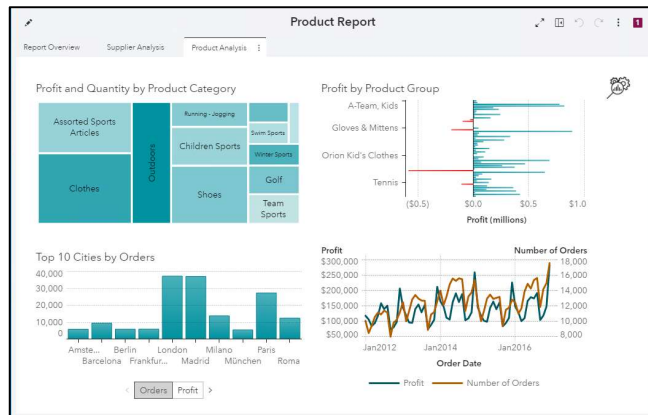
Product Report

1

Report Overview
Supplier Analysis
Product Analysis

Profit and Quantity by Product Category

Assorted Sports Articles
Outdoors
Running - Jogging
Swim Sports
Children Sports
Winter Sports
Clothes
Shoes
Golf
Team Sports

Profit by Product Group

A-Team, Kids
Gloves & Mittens
Orion Kid's Clothes
Tennis
($0.5)
$0.0
$0.5
$1.0
Profit (millions)

Top 10 Cities by Orders

40,000
30,000
20,000
10,000
0
Amste...
Barcelona
Berlin
Frankfur...
London
Madrid
Milano
München
Paris
Roma

Orders
Profit

Profit
Number of Orders
$300,000
$250,000
$200,000
$150,000
$100,000
$50,000
18,000
16,000
14,000
12,000
10,000
8,000
Jan2012
Jan2014
Jan2016
Order Date

Profit
Number of Orders